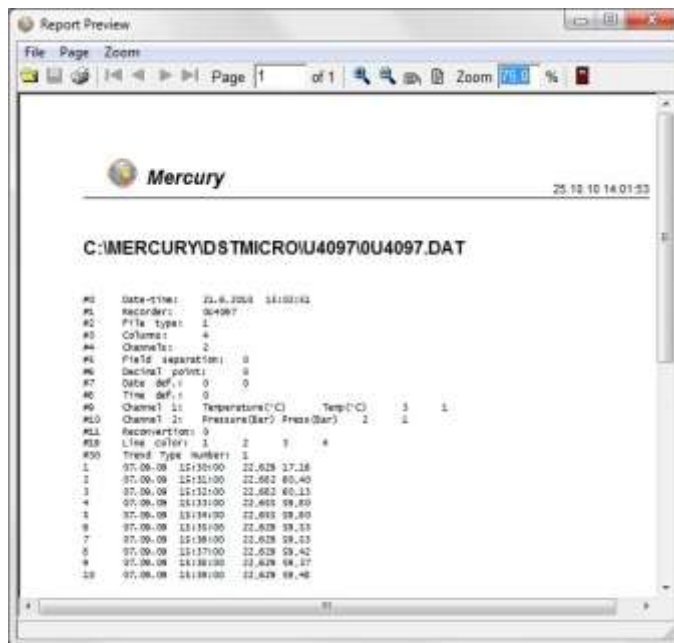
Report Preview

File Page Zoom

Page 1 of 1 Zoom 75.0 %

Mercury

25.10.10 14:01:53

C:\MERCURY\DSTMICRO\U4097\0U4097.DAT

#0 Date-time: 21.6.2010 14:02:41
#1 Recorder: 0U4097
#2 File type: 1
#3 Columns: 4
#4 Channels: 2
#5 Field separation: 0
#6 Decimal point: 0
#7 Date def.: 0 0
#8 Time def.: 0
#9 Channel 1: Temperature(°C) Temp(°C) 1 1
#10 Channel 2: Pressure(Bar) Press(Bar) 2 1
#11 Reconvertion: 0
#18 Line color: 1 2 3 4
#30 Trend Type Number: 1
1 07.09.09 15:30:00 22.629 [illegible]
2 07.09.09 15:31:00 22.682 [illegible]
3 07.09.09 15:32:00 22.682 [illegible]
4 07.09.09 15:33:00 22.655 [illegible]
5 07.09.09 15:34:00 22.655 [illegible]
6 07.09.09 15:35:00 22.629 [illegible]
7 07.09.09 15:36:00 22.629 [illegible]
8 07.09.09 15:37:00 22.629 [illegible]
9 07.09.09 15:38:00 22.629 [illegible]
10 07.09.09 15:39:00 22.629 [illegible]